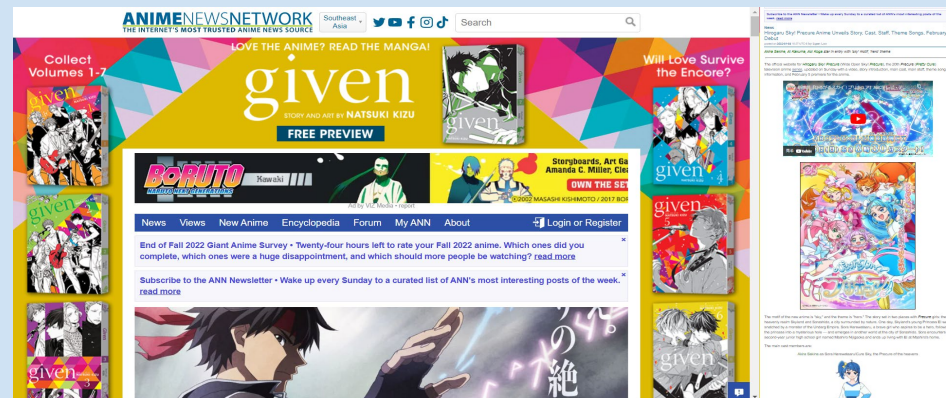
ANIMENEWSNETWORK
THE INTERNET'S MOST TRUSTED ANIME NEWS SOURCE
Southeast Asia
Search

Collect Volumes 1-7
LOVE THE ANIME? READ THE MANGA!
given
STORY AND ART BY NATSUKI KIZU
FREE PREVIEW
Will Love Survive the Encore?

given
given
given
given
given

BORUTO
NARUTO NEXT GENERATIONS
Kawaki
Storyboards, Art Ga
Amanda C. Miller, Clea
OWN THE SET
©2002 MASASHI KISHIMOTO / 2017 BOR
Ad by VIZ Media • report

News Views New Anime Encyclopedia Forum My ANN About
Login or Register

End of Fall 2022 Giant Anime Survey • Twenty-four hours left to rate your Fall 2022 anime. Which ones did you complete, which ones were a huge disappointment, and which should more people be watching? read more

Subscribe to the ANN Newsletter • Wake up every Sunday to a curated list of ANN's most interesting posts of the week. read more

Subscribe to the ANN Newsletter • Wake up every Sunday to a curated list of ANN's most interesting posts of the week. read more

News
Hirogaru Sky! Precure Anime Unveils Story, Cast, Staff, Theme Songs, February Debut

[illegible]